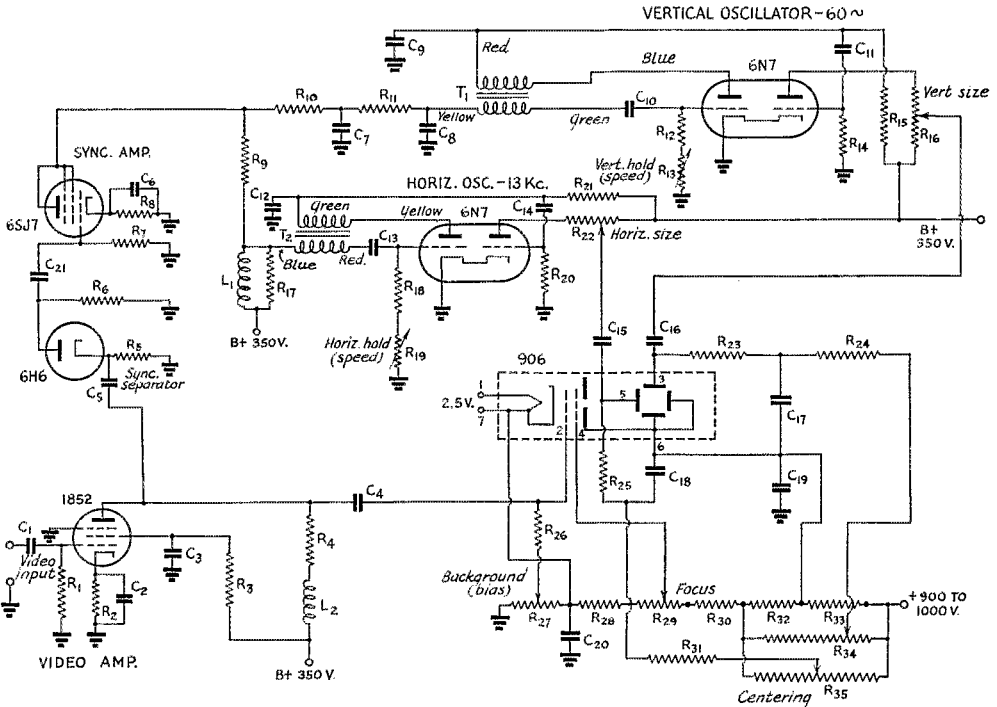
VERTICAL OSCILLATOR-60 ~

$C_9$
Red
$C_{11}$
Blue
6N7
$R_{10}$
$R_{11}$
$T_1$
Yellow
$C_{10}$
Green
$C_7$
$C_8$
Vert size
$R_{15}$
$R_{16}$
$R_{12}$
$R_{14}$
$R_{13}$
Vert. hold (speed)
SYNC. AMP.
$C_6$
$R_8$
$R_9$
HORIZ. OSC. - 13 Kc.
$C_{12}$
Green
Yellow
6N7
$R_{21}$
$C_{14}$
6SJ7
$R_7$
$T_2$
Blue
Red.
$C_{13}$
$R_{22}$
Horiz. size
B+ 350 V.
$C_{21}$
$L_1$
$R_{17}$
$R_{18}$
$R_{20}$
$R_6$
B+ 350V.
Horiz. hold (speed)
$R_{19}$
$R_5$
6H6
Sync. separator
$C_5$
$C_{15}$
$C_{16}$
$R_{23}$
$R_{24}$
906
2.5 V.
1
7
3
5
2
4
6
$C_{17}$
$C_{18}$
$C_{19}$
1852
$C_4$
$R_{25}$
$C_1$
Video input
$R_1$
$R_2$
$C_2$
$C_3$
$R_3$
$R_4$
$L_2$
$R_{26}$
Background (bias)
$R_{27}$
$C_{20}$
$R_{28}$
Focus
$R_{29}$
$R_{30}$
$R_{32}$
$R_{33}$
+900 TO 1000 V.
$R_{31}$
$R_{34}$
Centering
$R_{35}$
VIDEO AMP.
B+ 350 V.